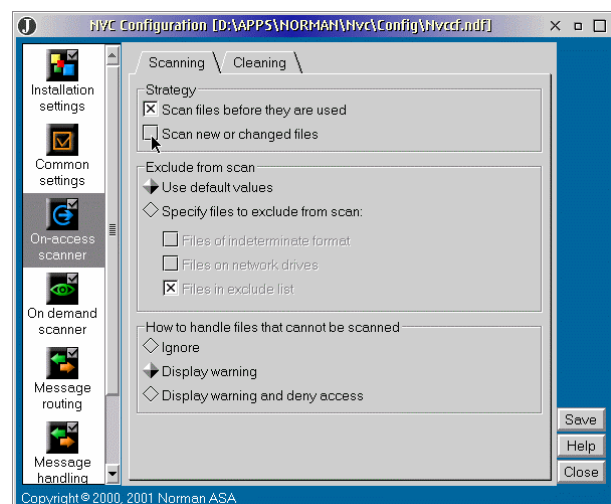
NVC Configuration [D:\APPS\NORMAN\Nvc\Config\Nvccf.ndf]

Installation settings

Common settings

On-access scanner

On demand scanner

Message routing

Message handling

Scanning

Cleaning

Strategy

Scan files before they are used

Scan new or changed files

Exclude from scan

Use default values

Specify files to exclude from scan:

Files of indeterminate format

Files on network drives

Files in exclude list

How to handle files that cannot be scanned

Ignore

Display warning

Display warning and deny access

Save

Help

Close

Copyright © 2000, 2001 Norman ASA